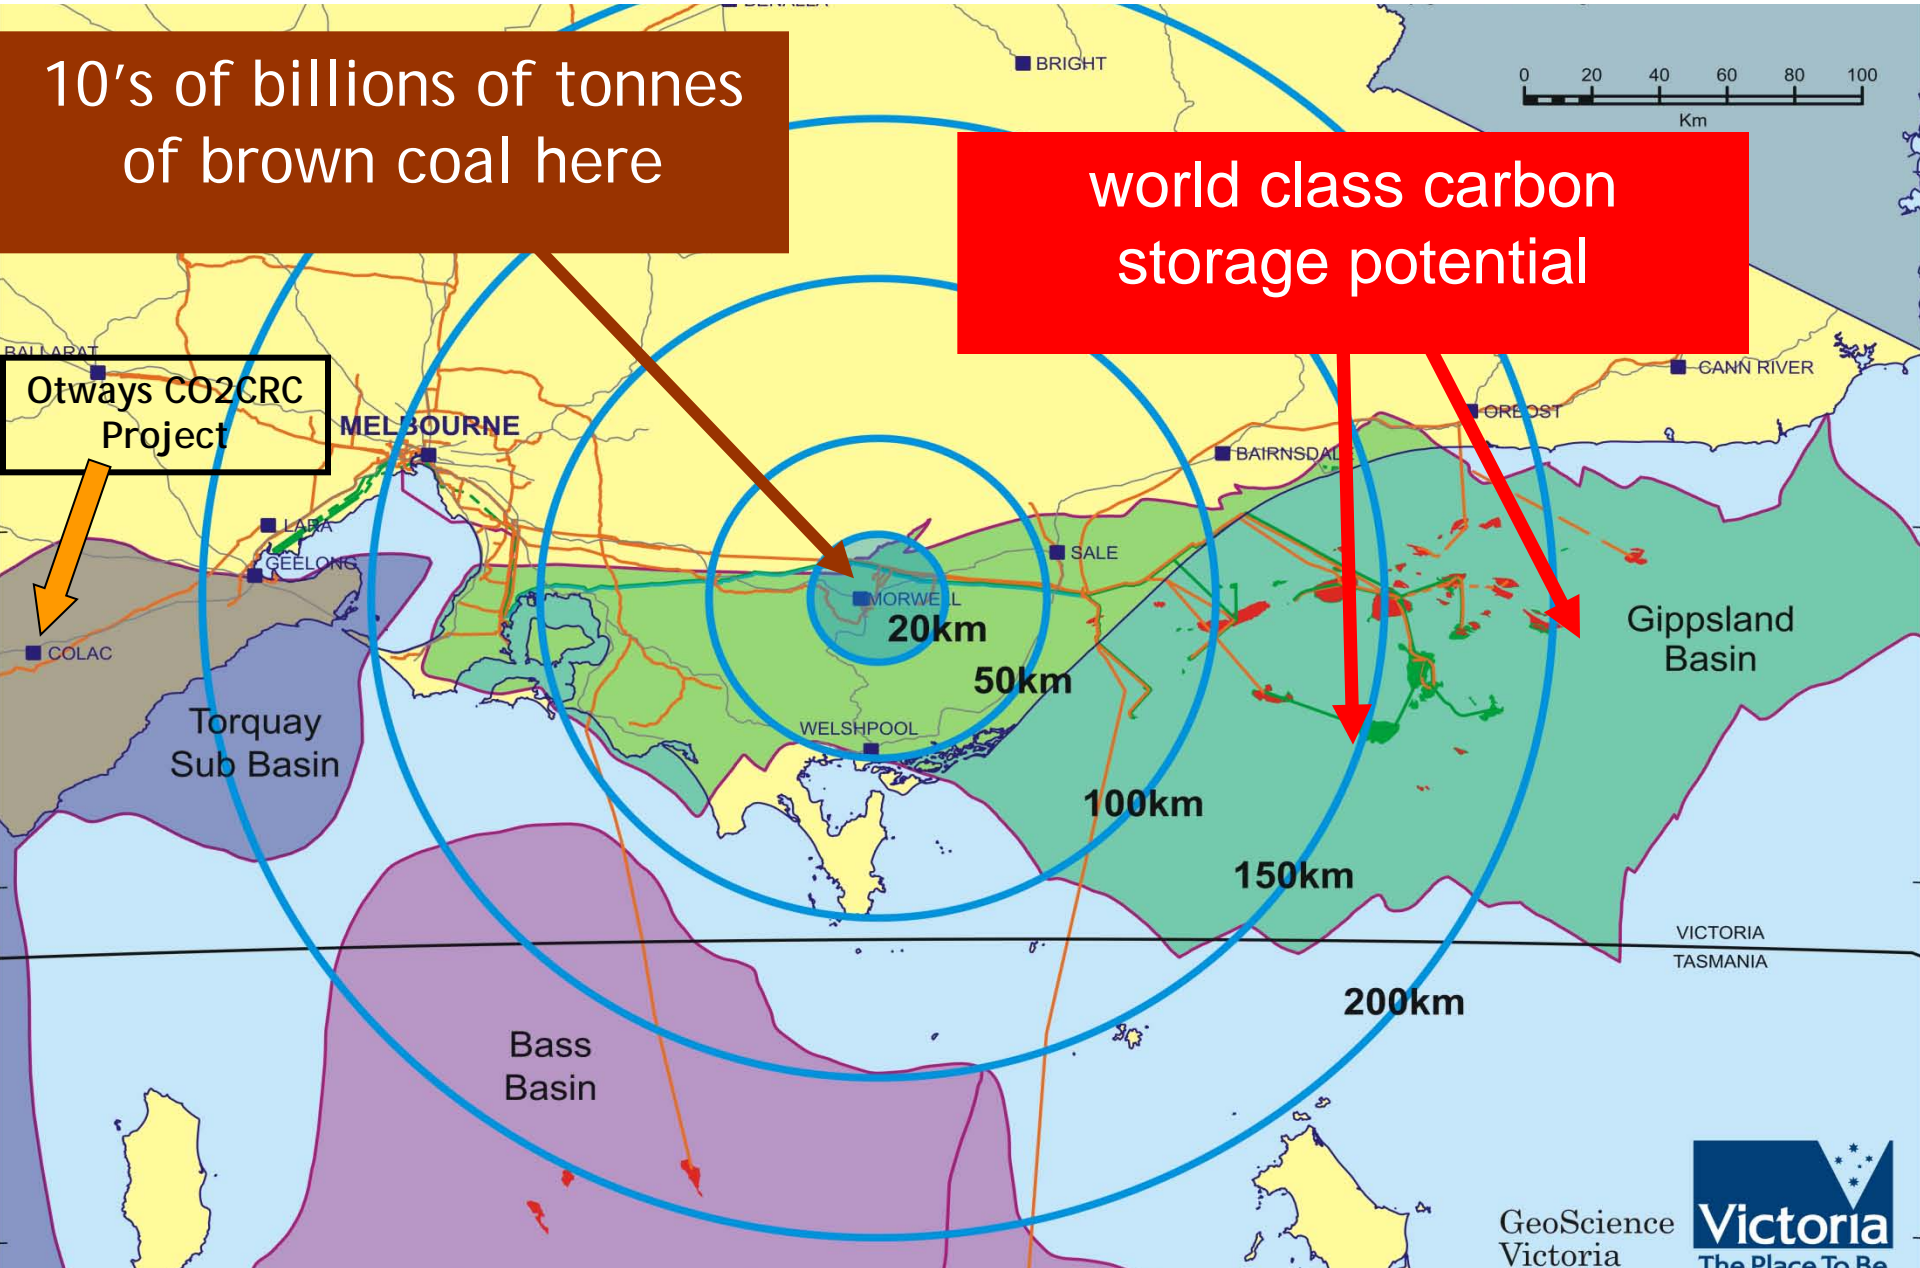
10's of billions of tonnes of brown coal here

BRIGHT

0 20 40 60 80 100
Km

world class carbon storage potential

BALLARAT

Otways CO2CRC Project

MELBOURNE

CANN RIVER

ORBOST

BAIRNSDALE

LARA

GEELONG

SALE

MORWELL

COLAC

20km

50km

Gippsland Basin

Torquay Sub Basin

WELSHPOOL

100km

150km

VICTORIA
TASMANIA

200km

Bass Basin

GeoScience Victoria

Victoria
The Place To Be